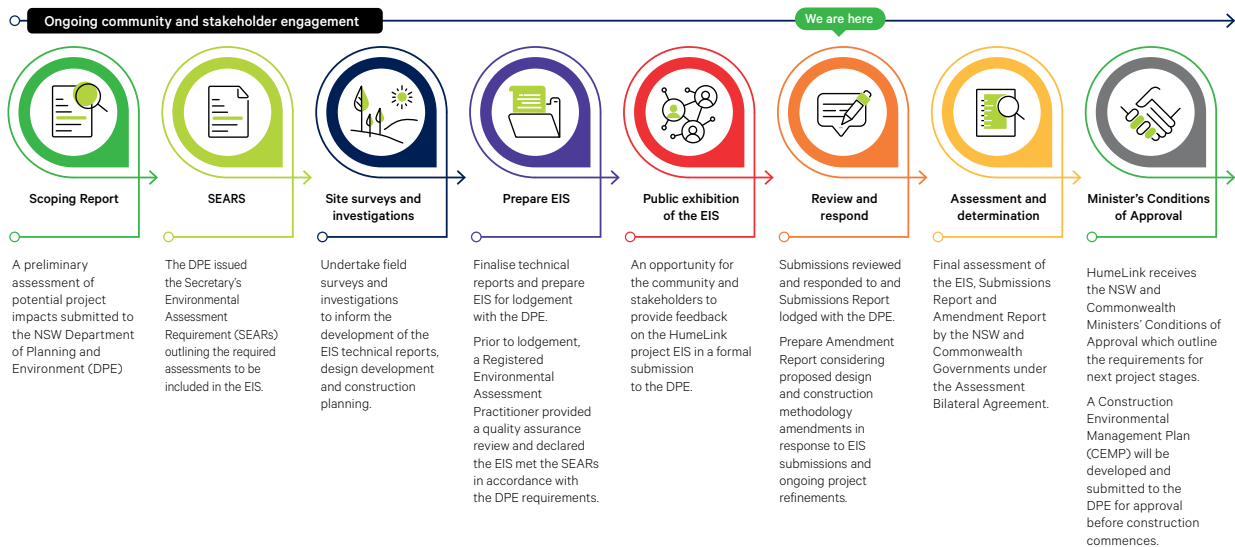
Ongoing community and stakeholder engagement

We are here

Scoping Report

A preliminary assessment of potential project impacts submitted to the NSW Department of Planning and Environment (DPE)

SEARS

The DPE issued the Secretary's Environmental Assessment Requirement (SEARs) outlining the required assessments to be included in the EIS.

Site surveys and investigations

Undertake field surveys and investigations to inform the development of the EIS technical reports, design development and construction planning.

Prepare EIS

Finalise technical reports and prepare EIS for lodgement with the DPE.

Prior to lodgement, a Registered Environmental Assessment Practitioner provided a quality assurance review and declared the EIS met the SEARs in accordance with the DPE requirements.

Public exhibition of the EIS

An opportunity for the community and stakeholders to provide feedback on the HumeLink project EIS in a formal submission to the DPE.

Review and respond

Submissions reviewed and responded to and Submissions Report lodged with the DPE.

Prepare Amendment Report considering proposed design and construction methodology amendments in response to EIS submissions and ongoing project refinements.

Assessment and determination

Final assessment of the EIS, Submissions Report and Amendment Report by the NSW and Commonwealth Governments under the Assessment Bilateral Agreement.

Minister's Conditions of Approval

HumeLink receives the NSW and Commonwealth Ministers' Conditions of Approval which outline the requirements for next project stages.

A Construction Environmental Management Plan (CEMP) will be developed and submitted to the DPE for approval before construction commences.